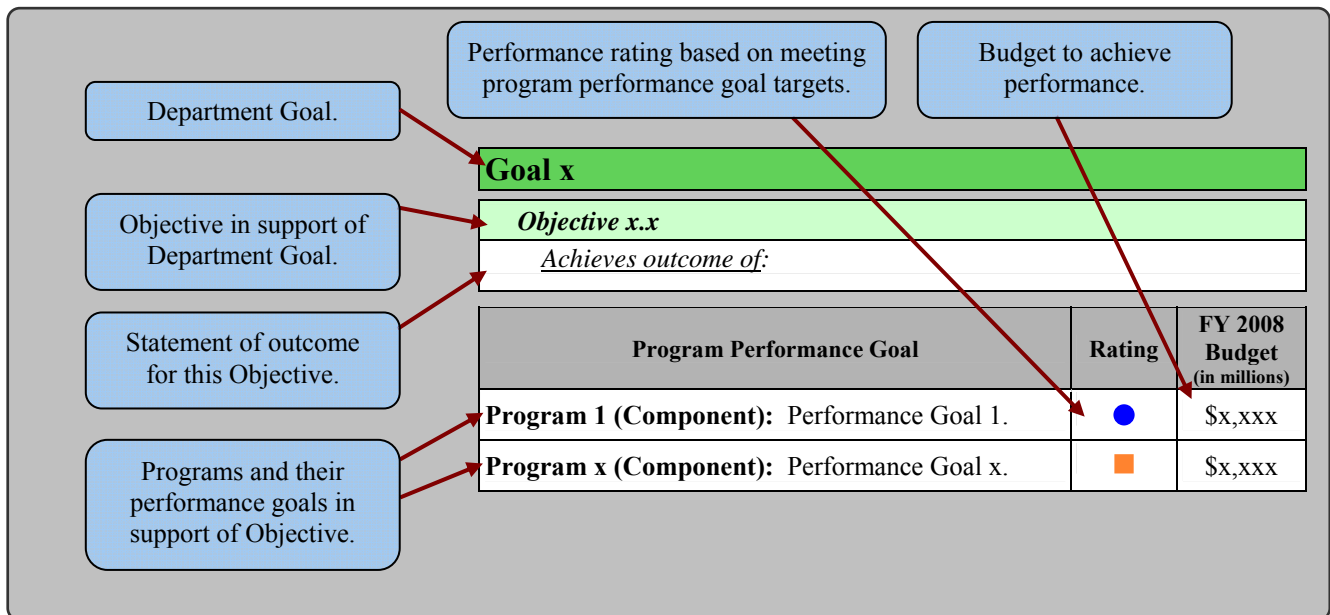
Performance rating based on meeting program performance goal targets.

Budget to achieve performance.

Department Goal.

Goal x

Objective in support of Department Goal.

Objective x.x

Achieves outcome of:

Statement of outcome for this Objective.

| Program Performance Goal | Rating | FY 2008 Budget (in millions) |
|---|---|---|
| **Program 1 (Component):** Performance Goal 1. | | \$x,xxx |
| **Program x (Component):** Performance Goal x. | | \$x,xxx |

Programs and their performance goals in support of Objective.